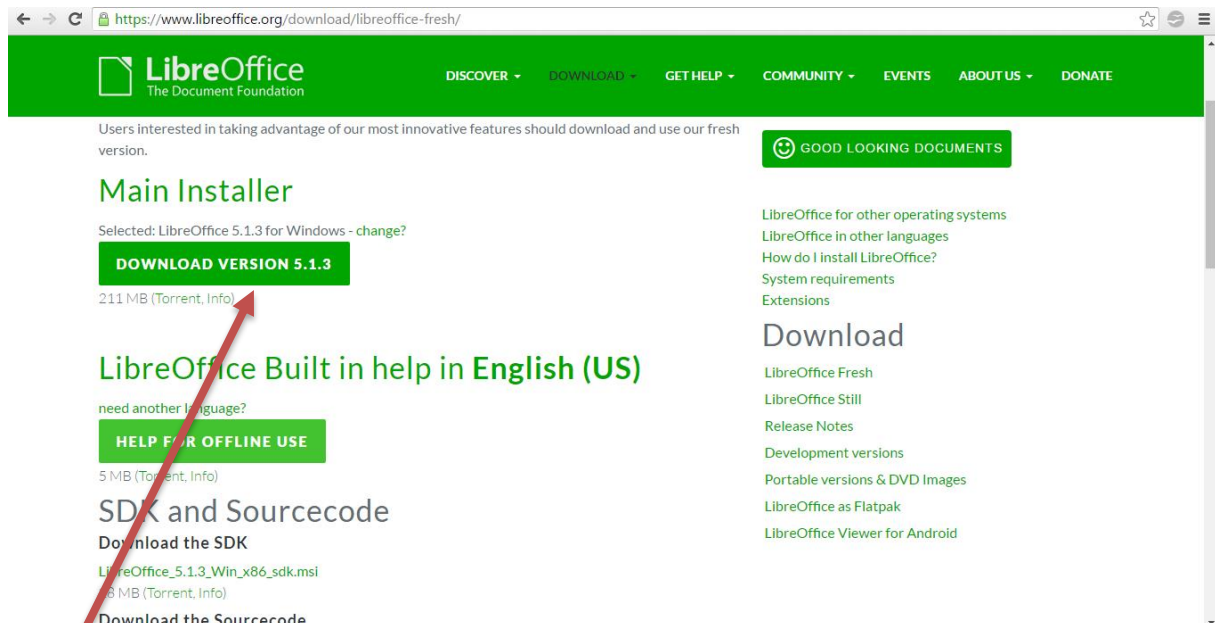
https://www.libreoffice.org/download/libreoffice-fresh/

LibreOffice
The Document Foundation

DISCOVER ▾ DOWNLOAD ▾ GET HELP ▾ COMMUNITY ▾ EVENTS ABOUT US ▾ DONATE

Users interested in taking advantage of our most innovative features should download and use our fresh version.

Main Installer

Selected: LibreOffice 5.1.3 for Windows - change?

DOWNLOAD VERSION 5.1.3

211 MB (Torrent, Info)

LibreOff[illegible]ce Built in help in English (US)

need another l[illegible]guage?

HELP F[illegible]R OFFLINE USE

5 MB (To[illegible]ent, Info)

SD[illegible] and Sourcecode

Do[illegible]nload the SDK

Li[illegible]reOffice_5.1.3_Win_x86_sdk.msi

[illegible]8 MB (Torrent, Info)

Download the Sourcecode

GOOD LOOKING DOCUMENTS

LibreOffice for other operating systems
LibreOffice in other languages
How do I install LibreOffice?
System requirements
Extensions

Download

LibreOffice Fresh
LibreOffice Still
Release Notes
Development versions
Portable versions & DVD Images
LibreOffice as Flatpak
LibreOffice Viewer for Android